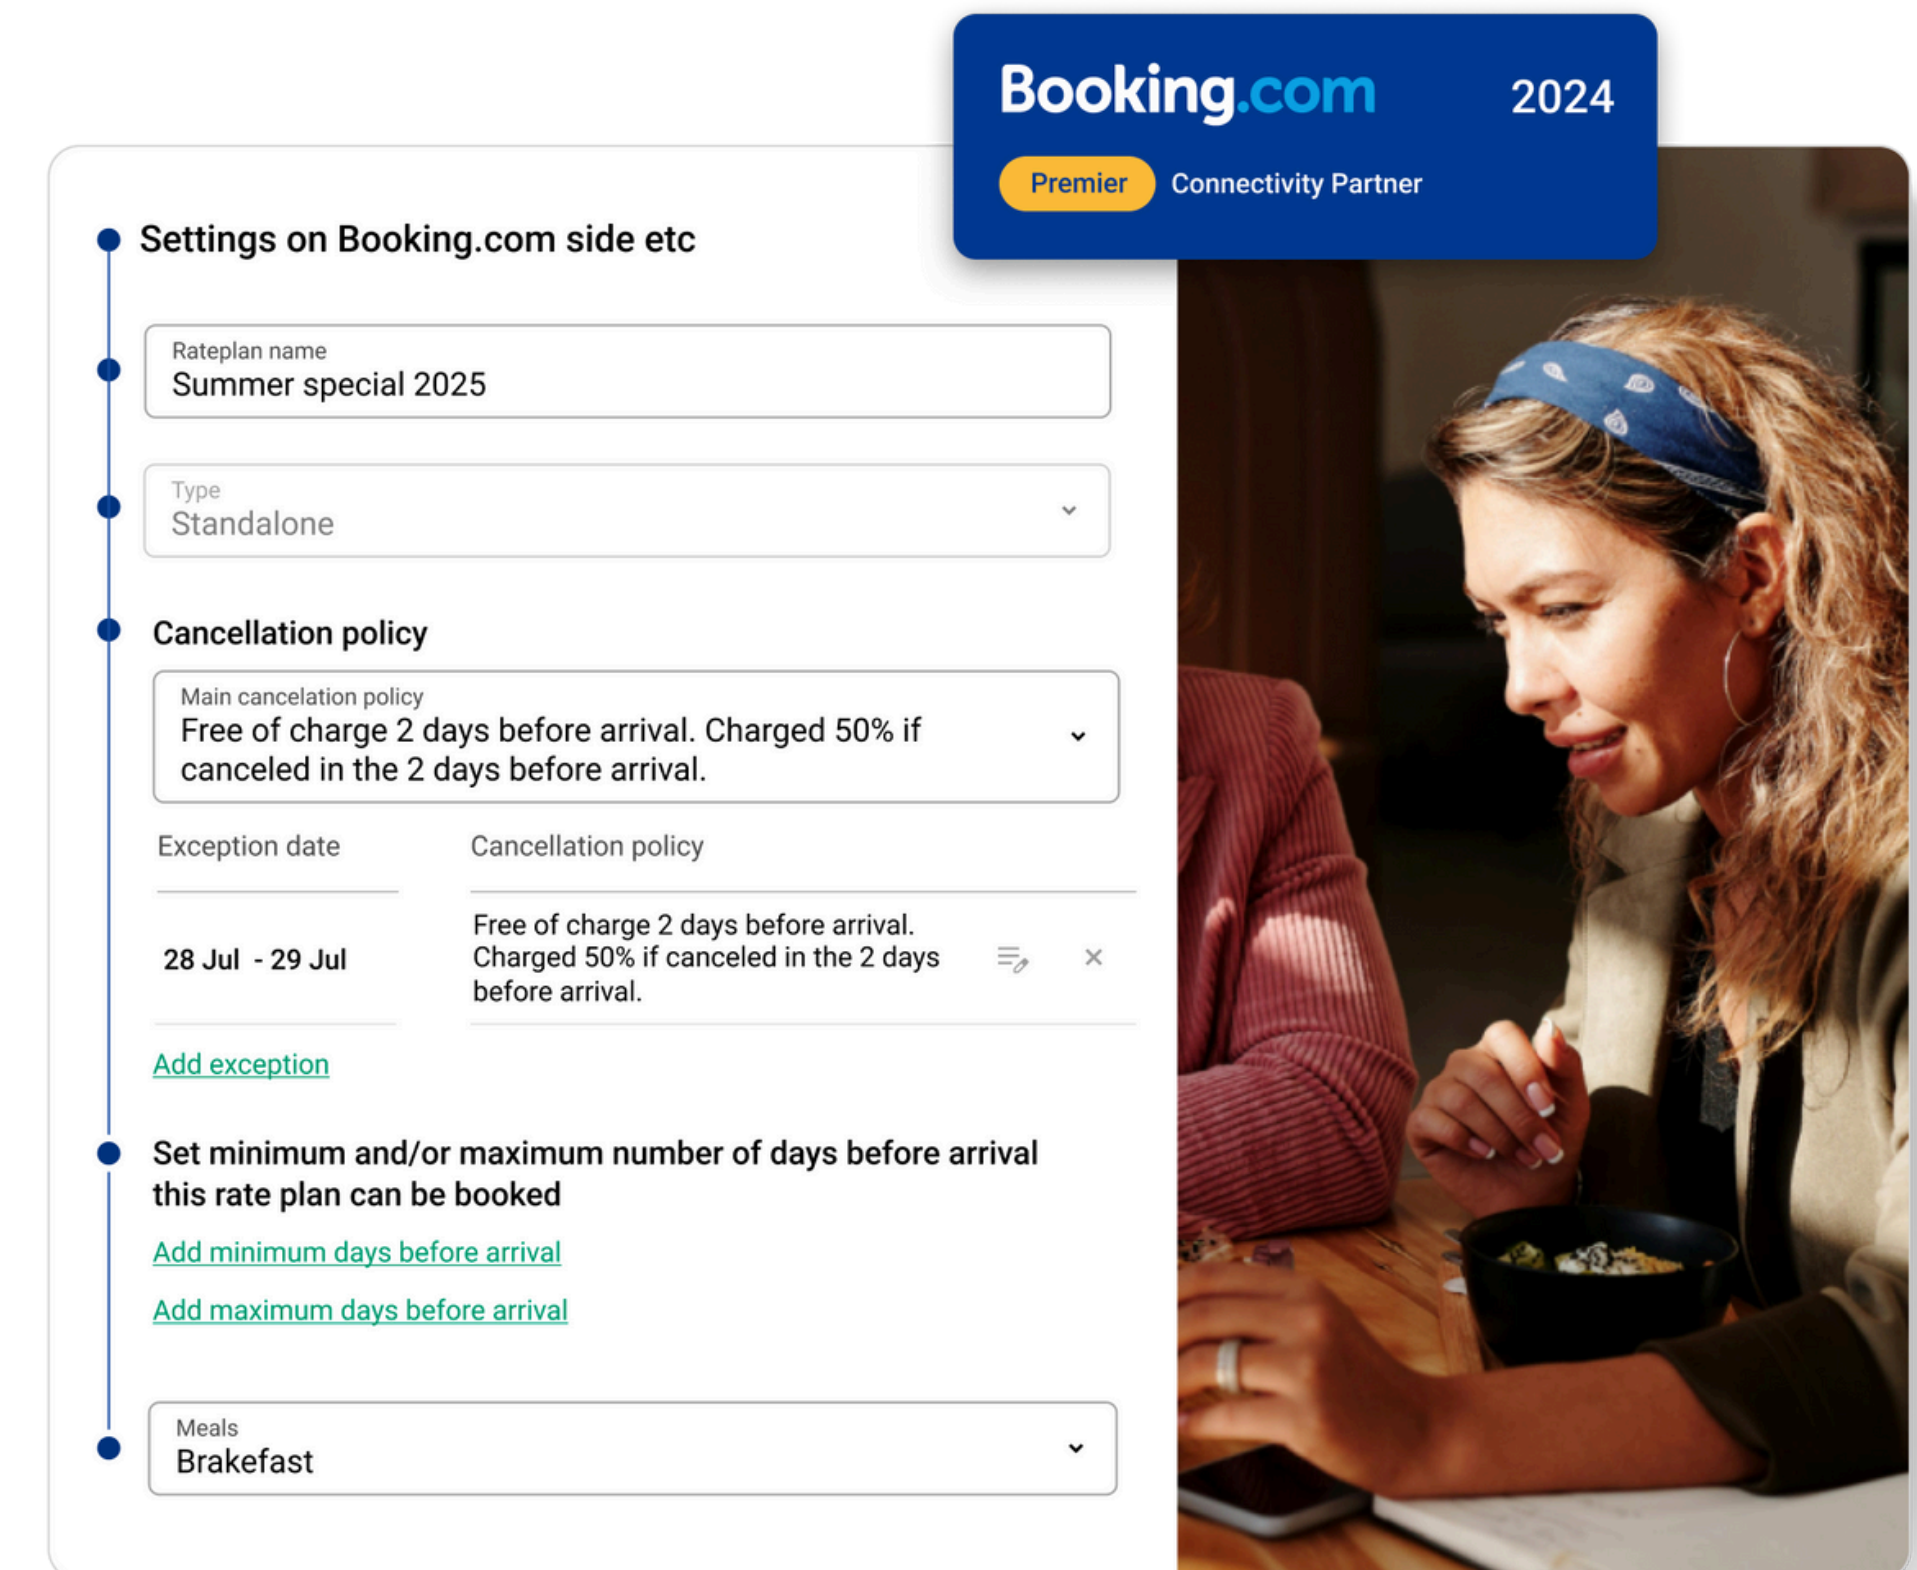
Booking.com 2024

Premier Connectivity Partner

Settings on Booking.com side etc

Rateplan name
Summer special 2025

Type
Standalone

Cancellation policy

Main cancelation policy
Free of charge 2 days before arrival. Charged 50% if canceled in the 2 days before arrival.

| Exception date | Cancellation policy |
|---|---|
| 28 Jul - 29 Jul | Free of charge 2 days before arrival. Charged 50% if canceled in the 2 days before arrival. |

Add exception

Set minimum and/or maximum number of days before arrival this rate plan can be booked

Add minimum days before arrival

Add maximum days before arrival

Meals
Brakefast